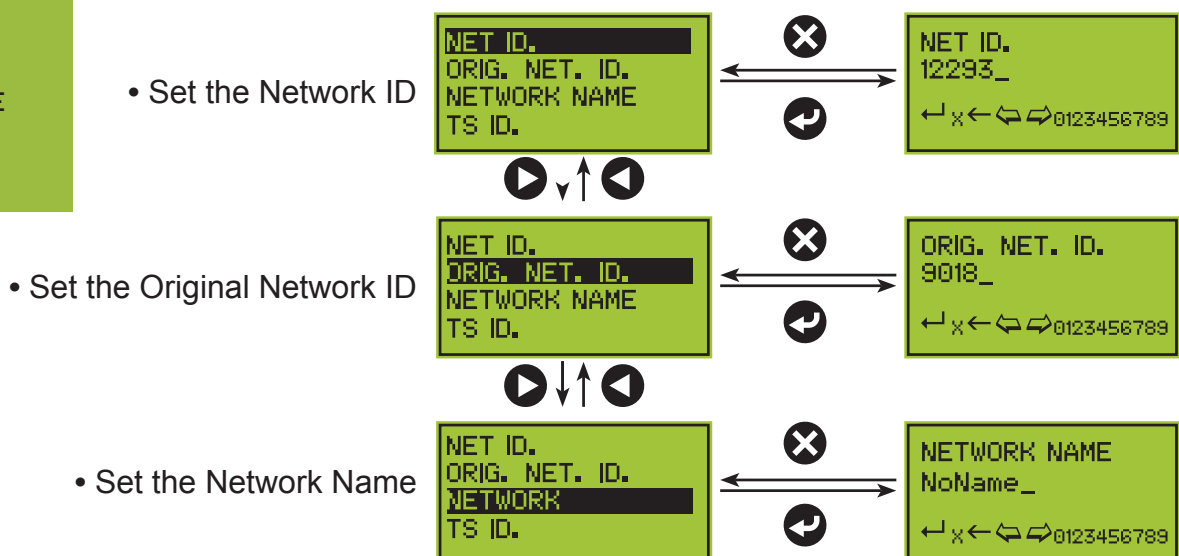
E

• Set the Network ID

NET ID.
ORIG. NET. ID.
NETWORK NAME
TS ID.

NET ID.
12293_
↵ x ← ⇦ ⇨ 0123456789

• Set the Original Network ID

NET ID.
ORIG. NET. ID.
NETWORK NAME
TS ID.

ORIG. NET. ID.
9018_
↵ x ← ⇦ ⇨ 0123456789

• Set the Network Name

NET ID.
ORIG. NET. ID.
NETWORK
TS ID.

NETWORK NAME
NoName_
↵ x ← ⇦ ⇨ 0123456789